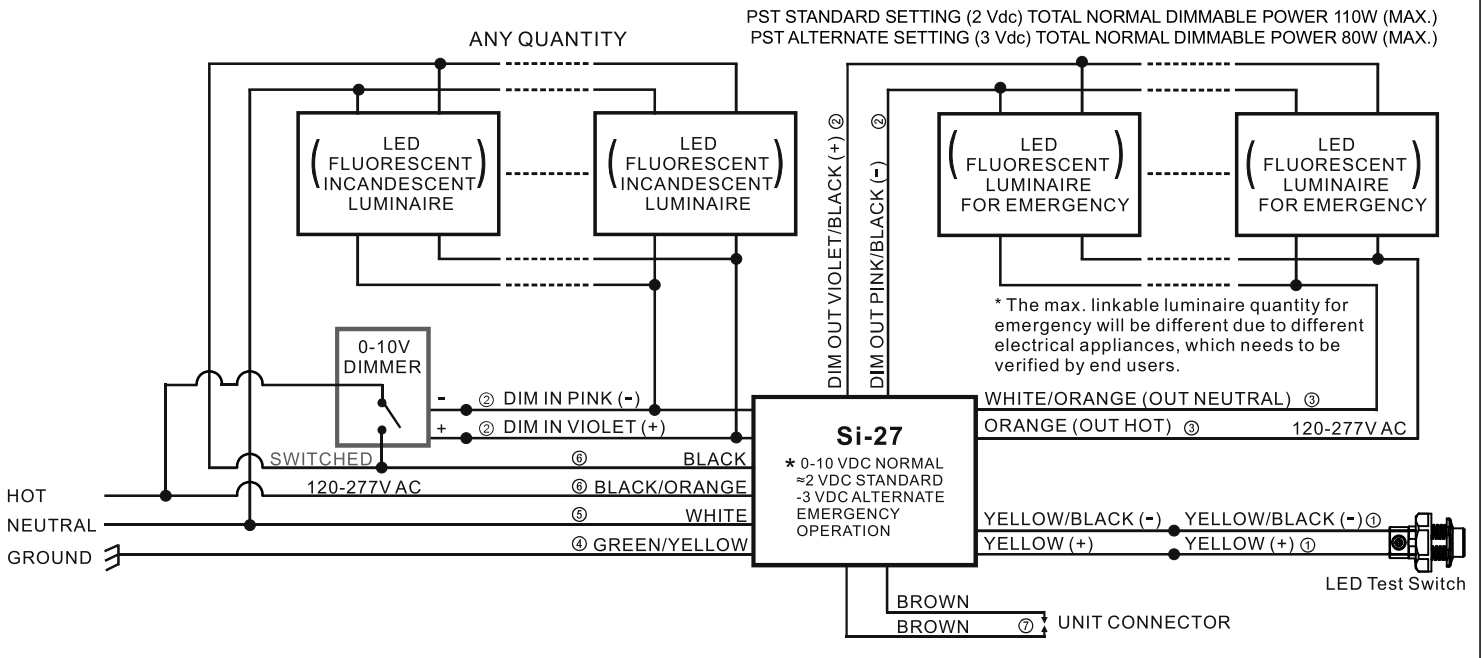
PST STANDARD SETTING (2 Vdc) TOTAL NORMAL DIMMABLE POWER 110W (MAX.)
PST ALTERNATE SETTING (3 Vdc) TOTAL NORMAL DIMMABLE POWER 80W (MAX.)

ANY QUANTITY

(LED FLUORESCENT INCANDESCENT LUMINAIRE)

(LED FLUORESCENT INCANDESCENT LUMINAIRE)

DIM OUT VIOLET/BLACK (+) ②

DIM OUT PINK/BLACK (-) ②

(LED FLUORESCENT LUMINAIRE FOR EMERGENCY)

(LED FLUORESCENT LUMINAIRE FOR EMERGENCY)

* The max. linkable luminaire quantity for emergency will be different due to different electrical appliances, which needs to be verified by end users.

0-10V DIMMER

- ② DIM IN PINK (-)
+ ② DIM IN VIOLET (+)

SWITCHED

⑥ BLACK
120-277V AC ⑥ BLACK/ORANGE
⑤ WHITE
④ GREEN/YELLOW

HOT
NEUTRAL
GROUND

Si-27
* 0-10 VDC NORMAL
≈2 VDC STANDARD
-3 VDC ALTERNATE
EMERGENCY
OPERATION

WHITE/ORANGE (OUT NEUTRAL) ③
ORANGE (OUT HOT) ③ 120-277V AC

YELLOW/BLACK (-) YELLOW/BLACK (-) ①
YELLOW (+) YELLOW (+) ①

LED Test Switch

BROWN
BROWN ⑦ UNIT CONNECTOR